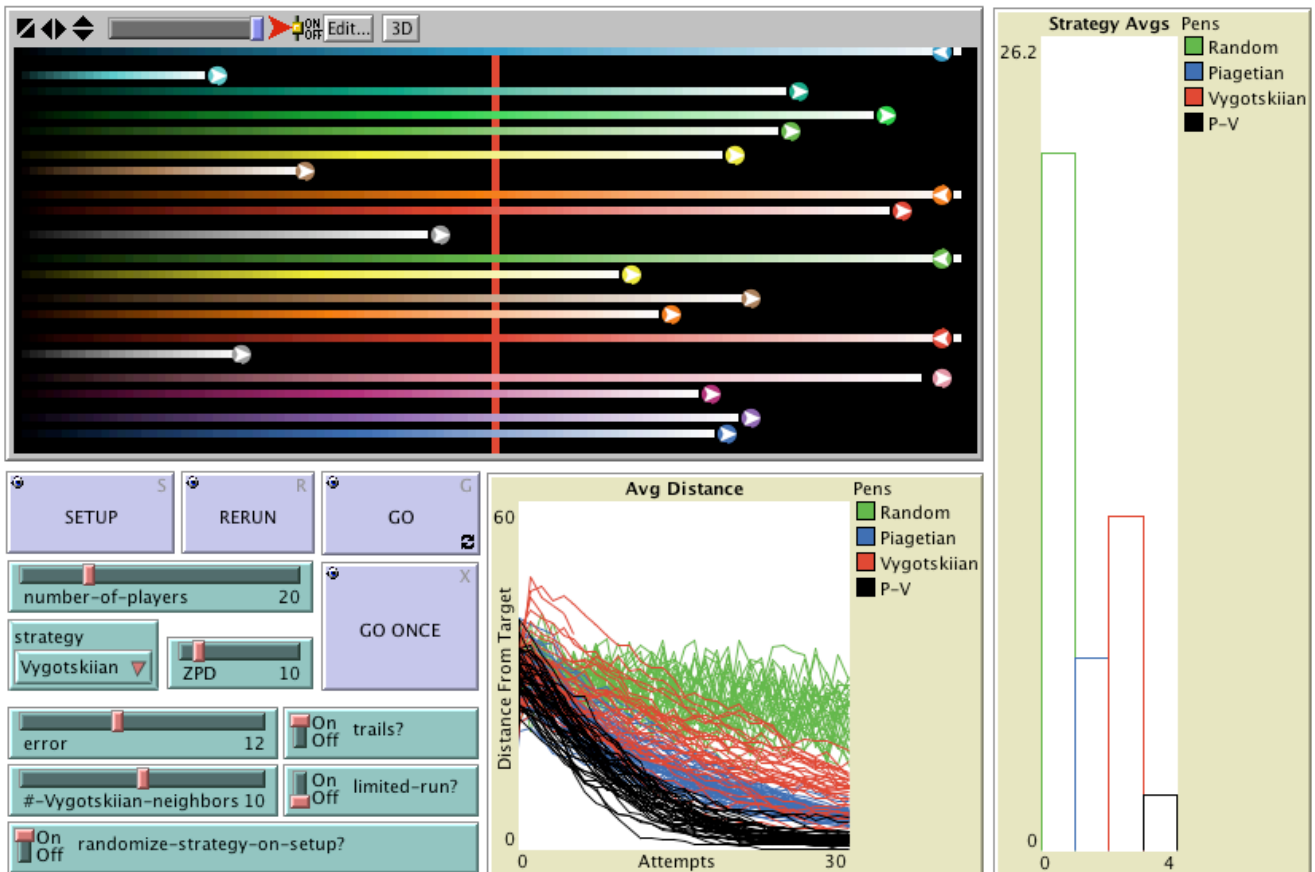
ON OFF Edit... 3D

Strategy Avgs
Pens
26.2
Random
Piagetian
Vygotskiian
P-V
0
0 4

S
SETUP
R
RERUN
G
GO

number-of-players 20

X
GO ONCE

strategy
Vygotskiian

ZPD 10

error 12

On Off trails?

#-Vygotskiian-neighbors 10

On Off limited-run?

On Off randomize-strategy-on-setup?

Avg Distance
Pens
Random
Piagetian
Vygotskiian
P-V
60
Distance From Target
0
0 Attempts 30